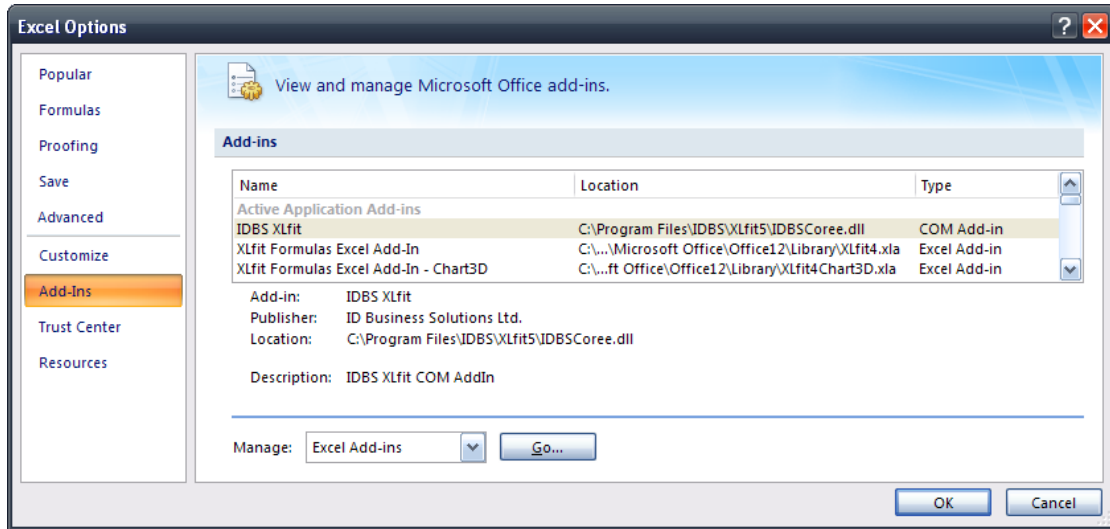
Excel Options

Popular
Formulas
Proofing
Save
Advanced
Customize
Add-Ins
Trust Center
Resources

View and manage Microsoft Office add-ins.

Add-ins

| Name | Location | Type |
|---|---|---|
| Active Application Add-ins | | |
| IDBS XLfit | C:\Program Files\IDBS\XLfit5\IDBSCoree.dll | COM Add-in |
| XLfit Formulas Excel Add-In | C:\...\Microsoft Office\Office12\Library\XLfit4.xla | Excel Add-in |
| XLfit Formulas Excel Add-In - Chart3D | C:\...ft Office\Office12\Library\XLfit4Chart3D.xla | Excel Add-in |

Add-in: IDBS XLfit
Publisher: ID Business Solutions Ltd.
Location: C:\Program Files\IDBS\XLfit5\IDBSCoree.dll

Description: IDBS XLfit COM AddIn

Manage: Excel Add-ins Go...

OK Cancel